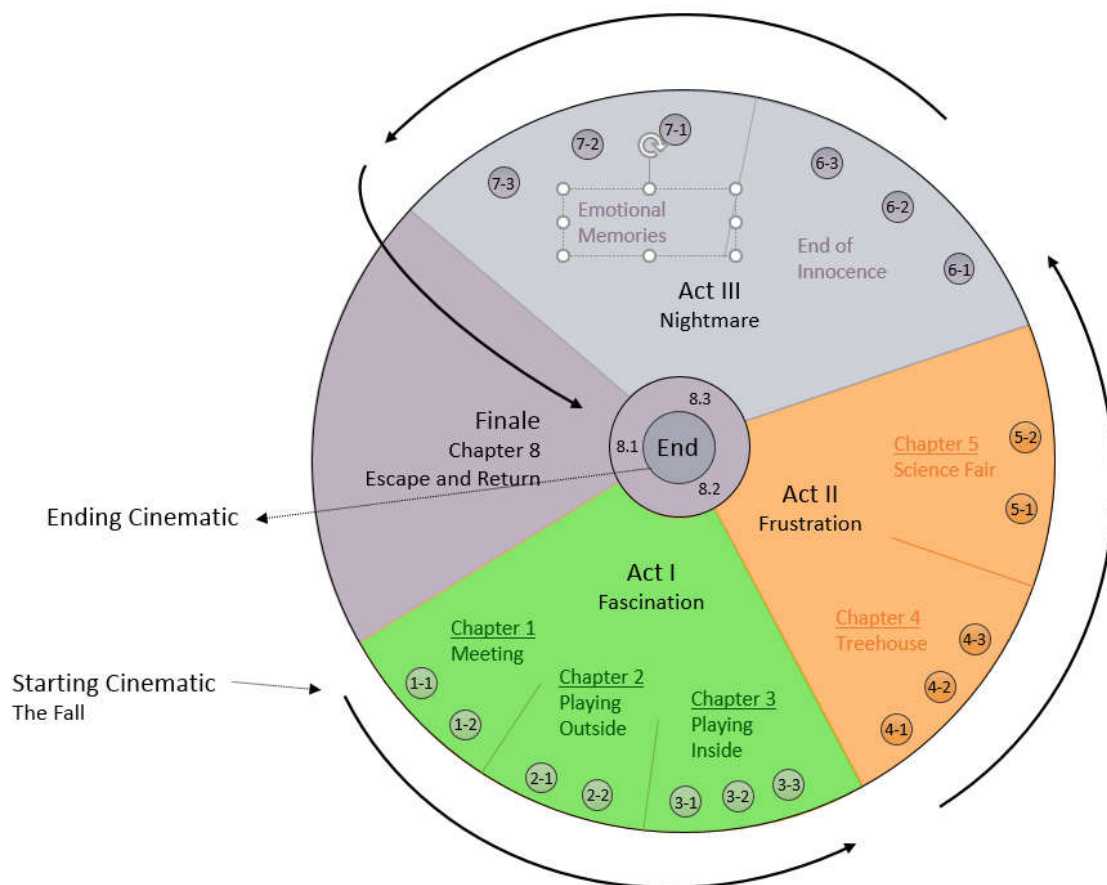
7-2
7-1
7-3
Emotional Memories
6-3
6-2
End of Innocence
6-1
Act III
Nightmare

Finale
Chapter 8
Escape and Return
8.3
8.1
End
8.2

Ending Cinematic

Act II
Frustration
Chapter 5
Science Fair
5-2
5-1
Chapter 4
Treehouse
4-3
4-2
4-1

Act I
Fascination
Chapter 1
Meeting
1-1
1-2
Chapter 2
Playing Outside
2-1
2-2
Chapter 3
Playing Inside
3-1
3-2
3-3

Starting Cinematic
The Fall